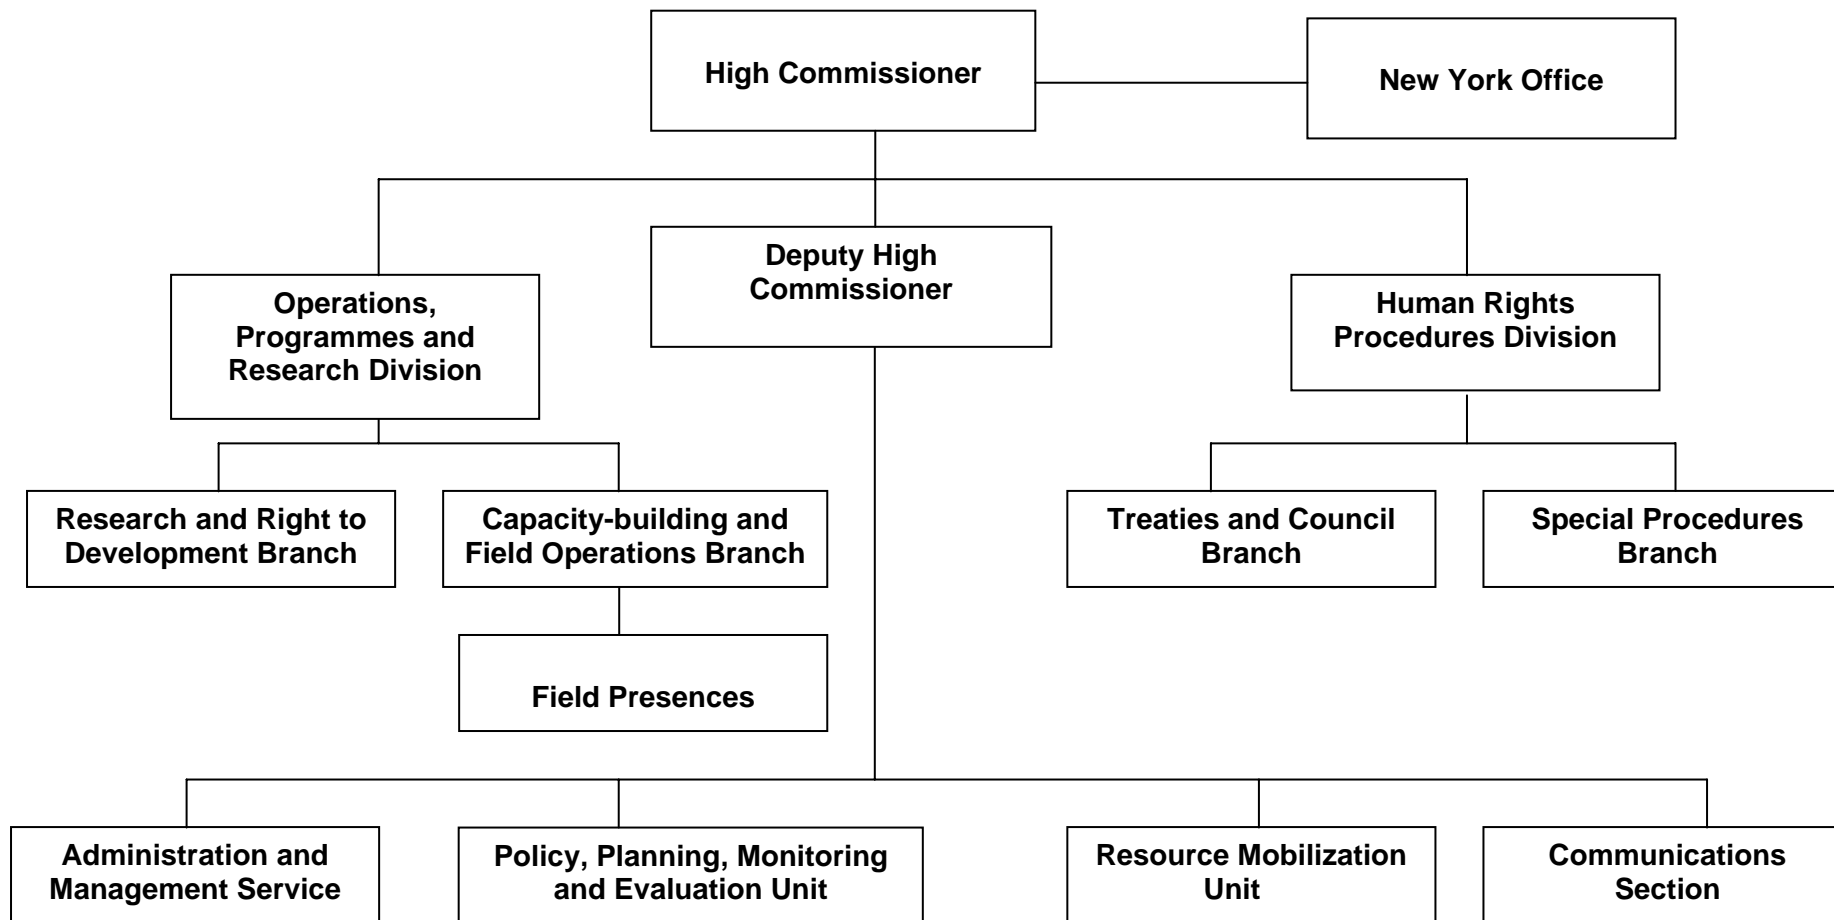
High Commissioner

New York Office

Operations, Programmes and Research Division

Deputy High Commissioner

Human Rights Procedures Division

Research and Right to Development Branch

Capacity-building and Field Operations Branch

Field Presences

Treaties and Council Branch

Special Procedures Branch

Administration and Management Service

Policy, Planning, Monitoring and Evaluation Unit

Resource Mobilization Unit

Communications Section